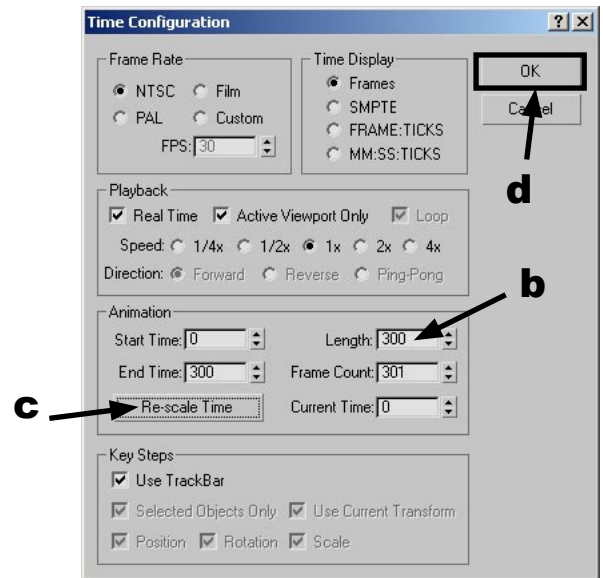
Time Configuration

? X

Frame Rate
NTSC Film
PAL Custom
FPS: 30

Time Display
Frames
SMPTE
FRAME:TICKS
MM:SS:TICKS

OK
Cancel

d

Playback
Real Time Active Viewport Only Loop
Speed: 1/4x 1/2x 1x 2x 4x
Direction: Forward Reverse Ping-Pong

b

Animation
Start Time: 0
Length: 300
End Time: 300
Frame Count: 301
c
Re-scale Time
Current Time: 0

Key Steps
Use TrackBar
Selected Objects Only Use Current Transform
Position Rotation Scale